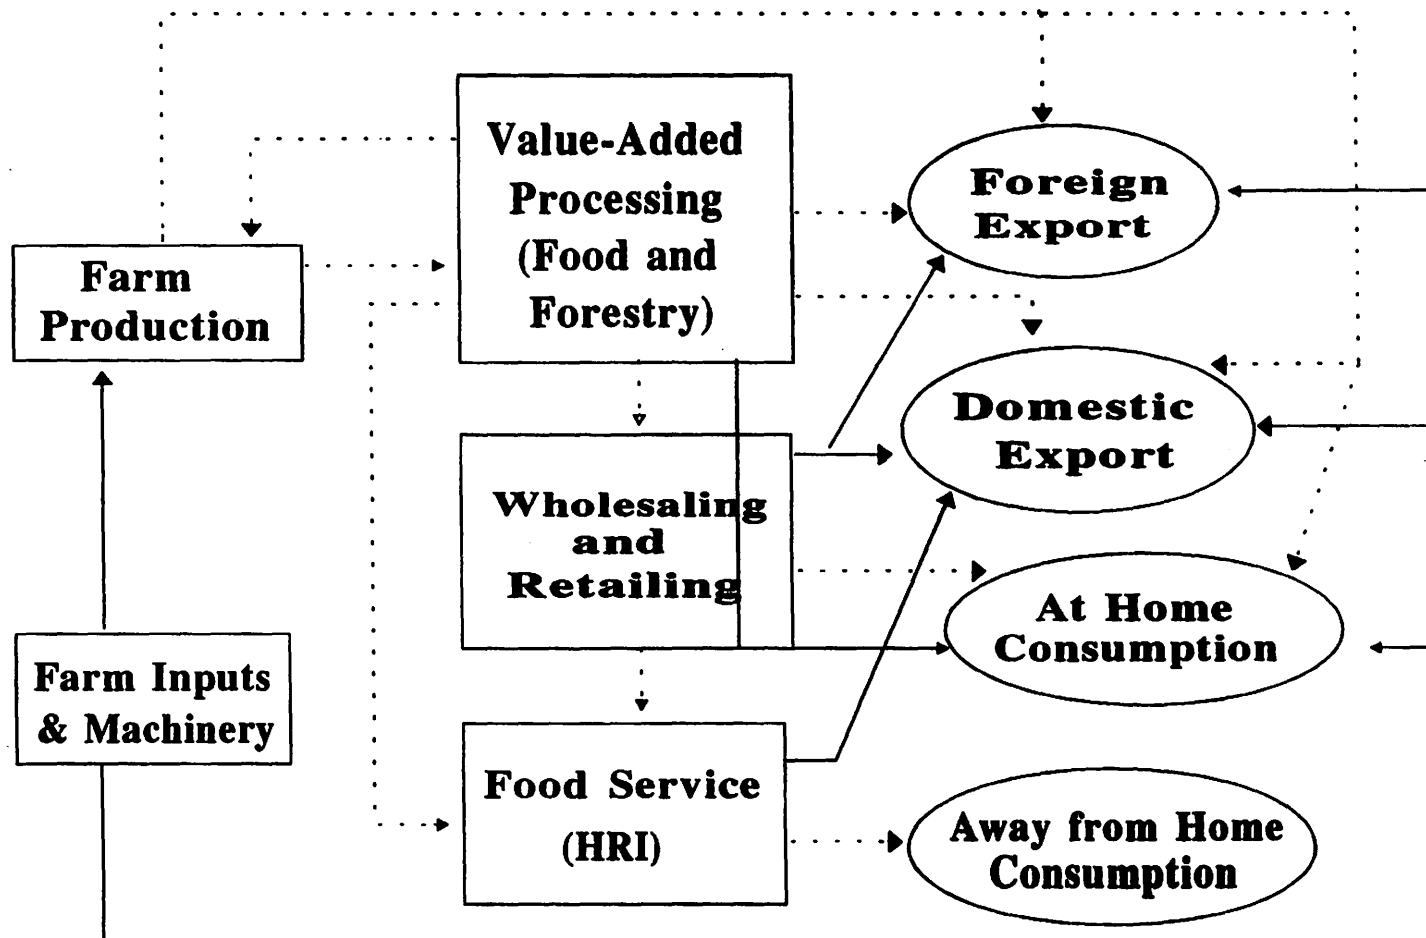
Farm Production

Farm Inputs & Machinery

Value-Added Processing (Food and Forestry)

Wholesaling and Retailing

Food Service (HRI)

Foreign Export

Domestic Export

At Home Consumption

Away from Home Consumption